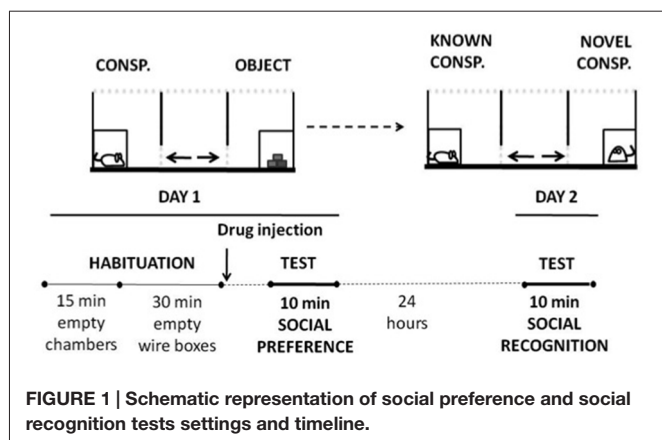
CONSP.

OBJECT

KNOWN CONSP.

NOVEL CONSP.

DAY 1

DAY 2

Drug injection

HABITUATION

TEST

TEST

15 min empty chambers

30 min empty wire boxes

10 min SOCIAL PREFERENCE

24 hours

10 min SOCIAL RECOGNITION

FIGURE 1 | Schematic representation of social preference and social recognition tests settings and timeline.